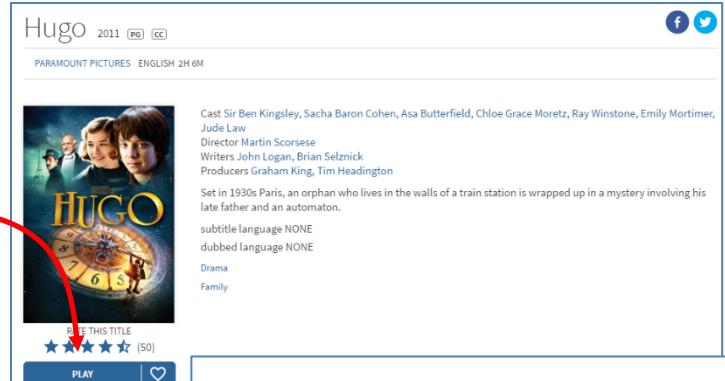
Hugo 2011 PG CC

f

PARAMOUNT PICTURES ENGLISH 2H 6M

HUGO

Cast Sir Ben Kingsley, Sacha Baron Cohen, Asa Butterfield, Chloe Grace Moretz, Ray Winstone, Emily Mortimer, Jude Law
Director Martin Scorsese
Writers John Logan, Brian Selznick
Producers Graham King, Tim Headington

Set in 1930s Paris, an orphan who lives in the walls of a train station is wrapped up in a mystery involving his late father and an automaton.

subtitle language NONE

dubbed language NONE

Drama

Family

RATE THIS TITLE
(50)

PLAY